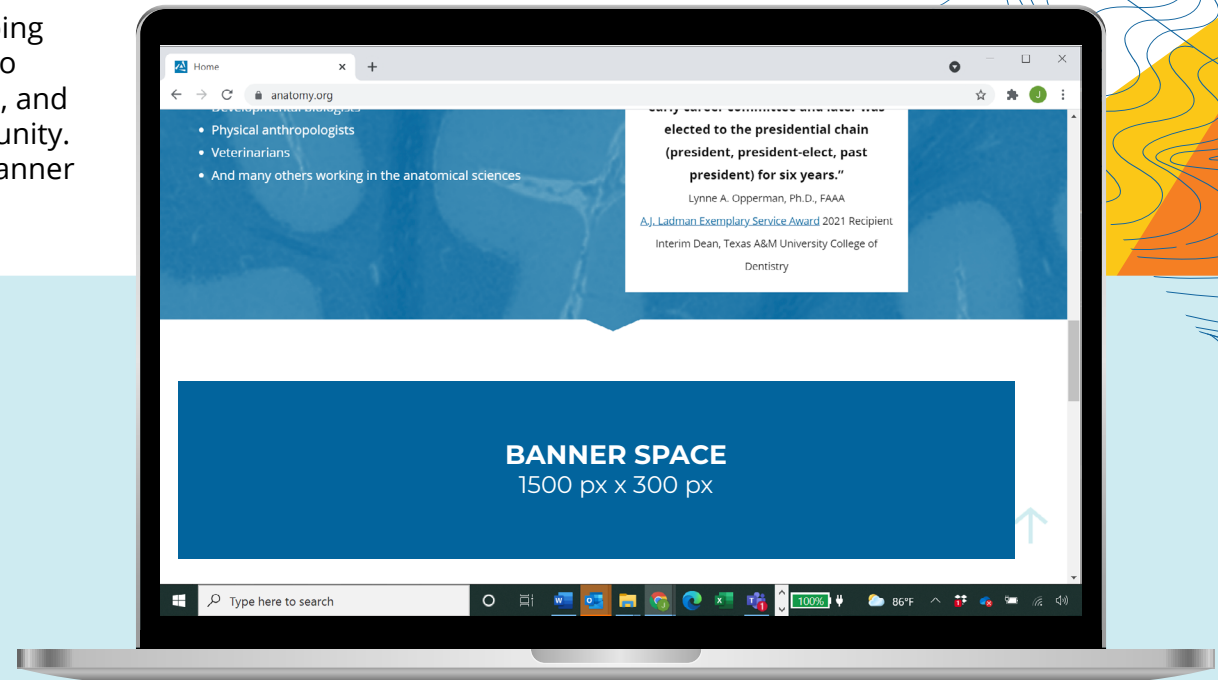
ing
o
, and
unity.
anner

Home
anatomy.org

Developmental biologists
- Physical anthropologists
- Veterinarians
- And many others working in the anatomical sciences

early career committee and later was elected to the presidential chain (president, president-elect, past president) for six years."

Lynne A. Opperman, Ph.D., FAAA
A.J. Ladman Exemplary Service Award 2021 Recipient
Interim Dean, Texas A&M University College of Dentistry

BANNER SPACE
1500 px x 300 px

Type here to search
100%
86°F